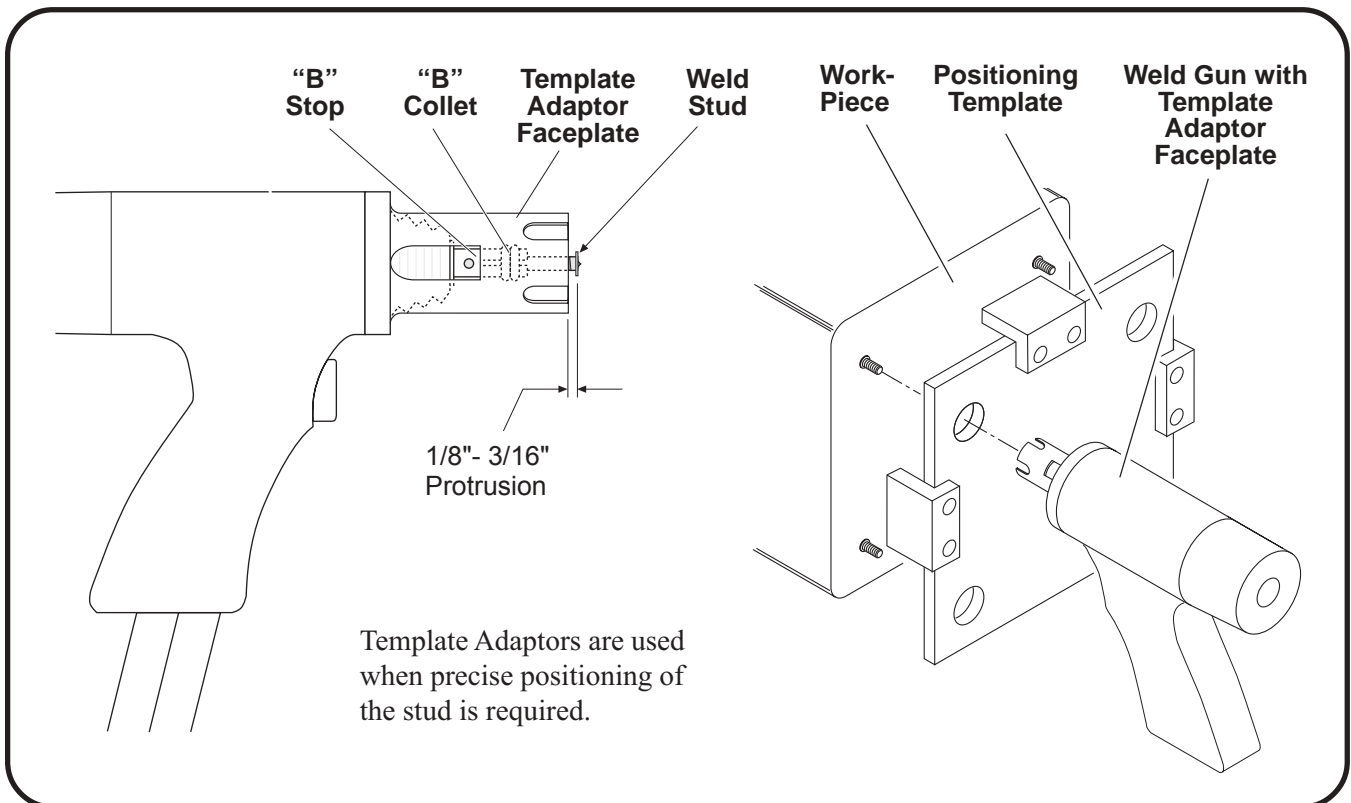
"B" Stop

"B" Collet

Template Adaptor Faceplate

Weld Stud

Work-Piece

Positioning Template

Weld Gun with Template Adaptor Faceplate

1/8"- 3/16" Protrusion

Template Adaptors are used when precise positioning of the stud is required.